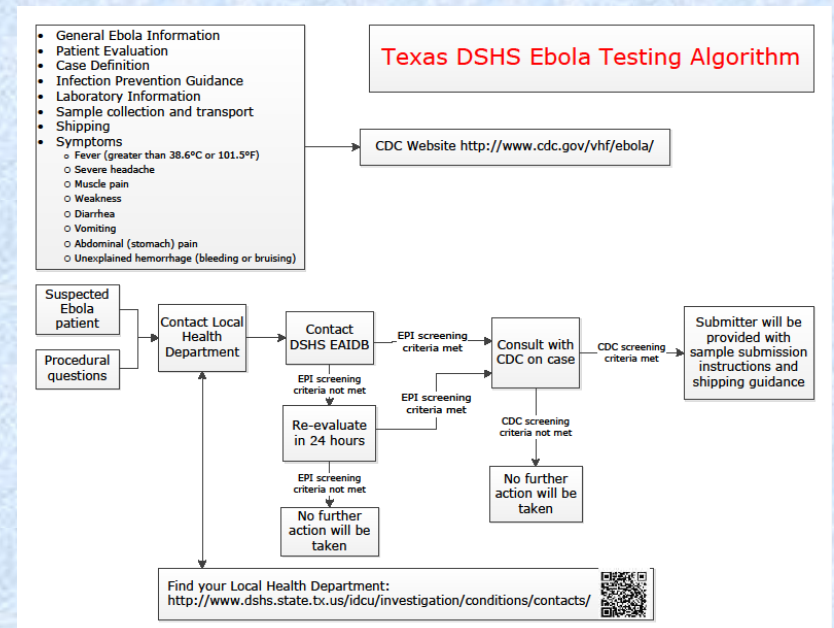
- General Ebola Information
- Patient Evaluation
- Case Definition
- Infection Prevention Guidance
- Laboratory Information
- Sample collection and transport
- Shipping
- Symptoms
  - Fever (greater than 38.6°C or 101.5°F)
  - Severe headache
  - Muscle pain
  - Weakness
  - Diarrhea
  - Vomiting
  - Abdominal (stomach) pain
  - Unexplained hemorrhage (bleeding or bruising)

Texas DSHS Ebola Testing Algorithm

CDC Website http://www.cdc.gov/vhf/ebola/

Suspected Ebola patient

Procedural questions

Contact Local Health Department

Contact DSHS EAIDB

EPI screening criteria met

EPI screening criteria not met

Re-evaluate in 24 hours

EPI screening criteria met

EPI screening criteria not met

No further action will be taken

Consult with CDC on case

CDC screening criteria met

CDC screening criteria not met

No further action will be taken

Submitter will be provided with sample submission instructions and shipping guidance

Find your Local Health Department:
http://www.dshs.state.tx.us/idcu/investigation/conditions/contacts/